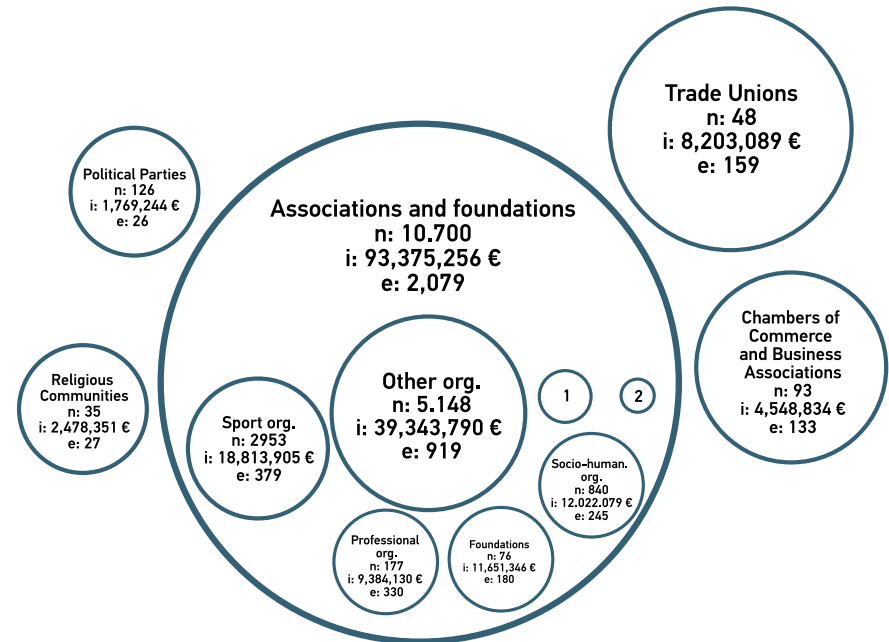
Trade Unions
n: 48
i: 8,203,089 €
e: 159

Political Parties
n: 126
i: 1,769,244 €
e: 26

Associations and foundations
n: 10.700
i: 93,375,256 €
e: 2,079

Chambers of Commerce and Business Associations
n: 93
i: 4,548,834 €
e: 133

Religious Communities
n: 35
i: 2,478,351 €
e: 27

Other org.
n: 5.148
i: 39,343,790 €
e: 919

1

2

Sport org.
n: 2953
i: 18,813,905 €
e: 379

Socio-human. org.
n: 840
i: 12.022.079 €
e: 245

Professional org.
n: 177
i: 9,384,130 €
e: 330

Foundations
n: 76
i: 11,651,346 €
e: 180